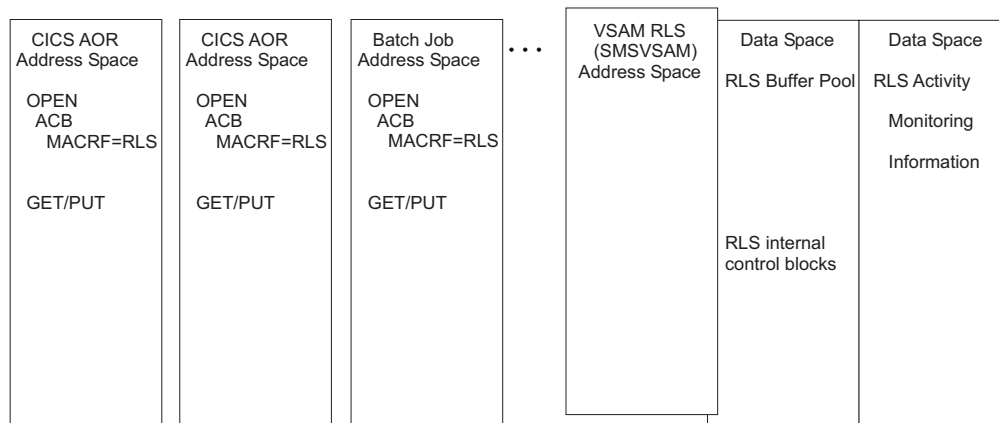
CICS AOR
Address Space

OPEN
ACB
MACRF=RLS

GET/PUT

CICS AOR
Address Space

OPEN
ACB
MACRF=RLS

GET/PUT

Batch Job
Address Space

OPEN
ACB
MACRF=RLS

GET/PUT

. . .

VSAM RLS
(SMSVSAM)
Address Space

Data Space

RLS Buffer Pool

RLS internal
control blocks

Data Space

RLS Activity

Monitoring

Information